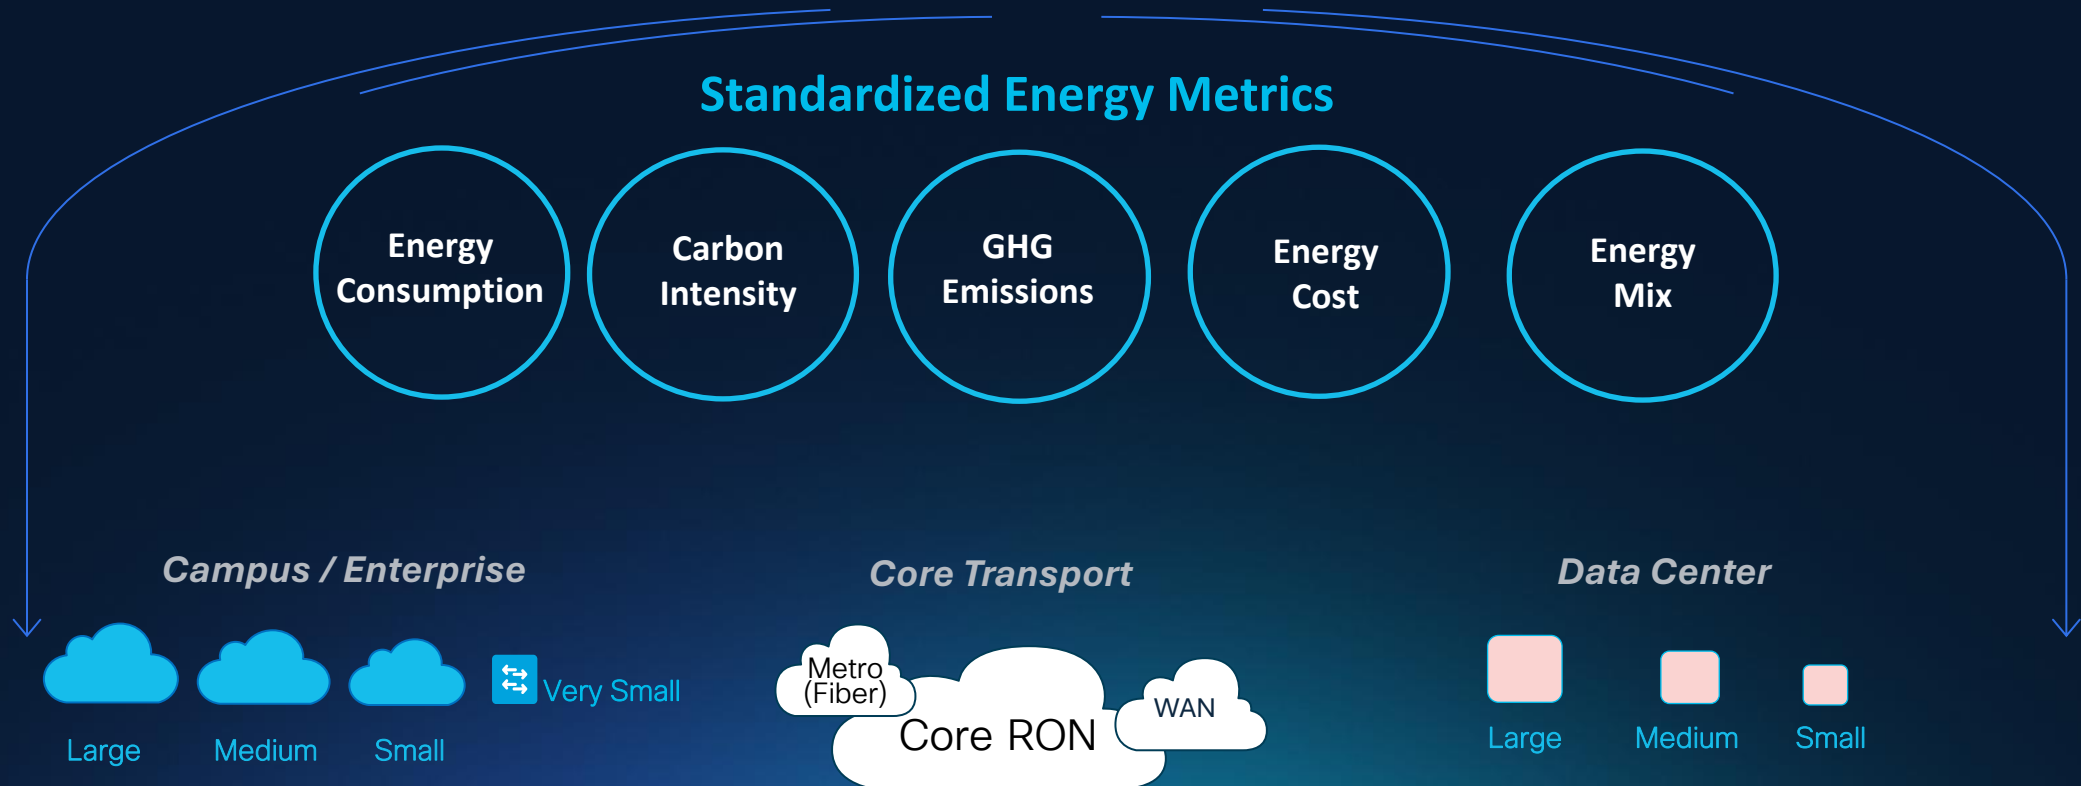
Standardized Energy Metrics

Energy Consumption

Carbon Intensity

GHG Emissions

Energy Cost

Energy Mix

Campus / Enterprise

Large

Medium

Small

Very Small

Core Transport

Metro (Fiber)

Core RON

WAN

Data Center

Large

Medium

Small